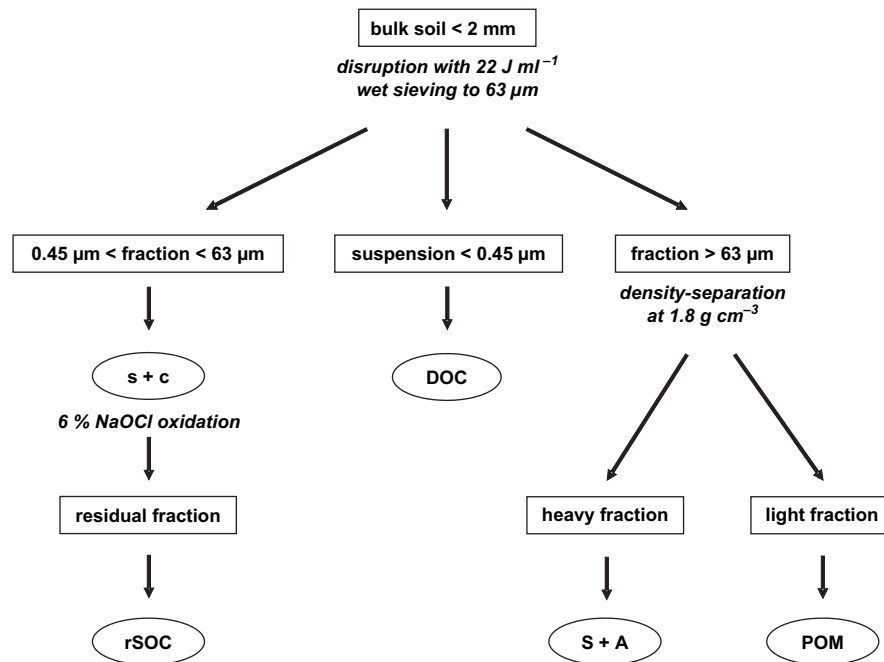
bulk soil < 2 mm

*disruption with 22 J ml$^{-1}$*
*wet sieving to 63 µm*

0.45 µm < fraction < 63 µm

suspension < 0.45 µm

fraction > 63 µm

*density-separation at 1.8 g cm$^{-3}$*

s + c

DOC

*6 % NaOCl oxidation*

residual fraction

heavy fraction

light fraction

rSOC

S + A

POM